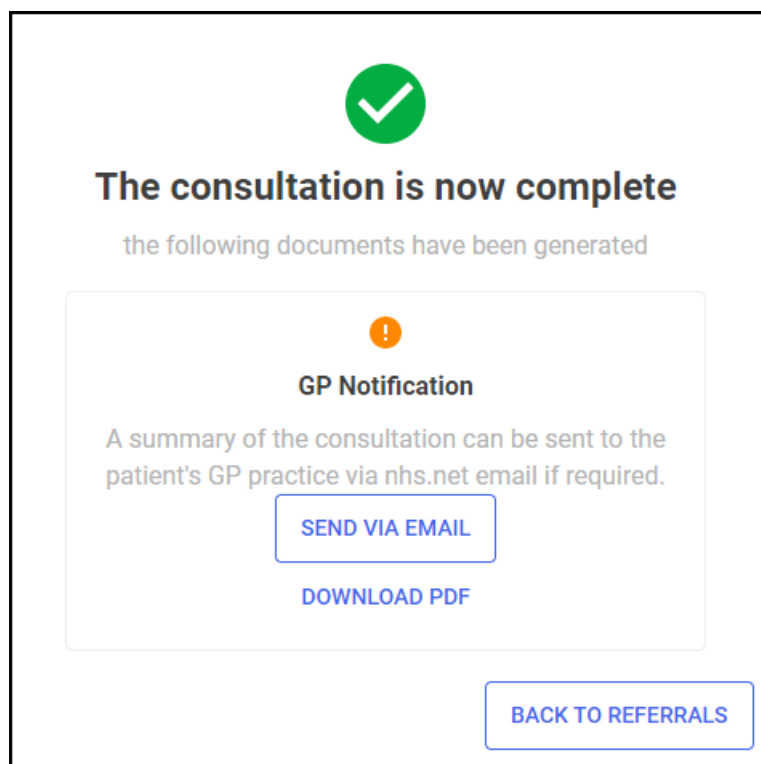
The consultation is now complete

the following documents have been generated

GP Notification

A summary of the consultation can be sent to the patient's GP practice via nhs.net email if required.

SEND VIA EMAIL

DOWNLOAD PDF

BACK TO REFERRALS